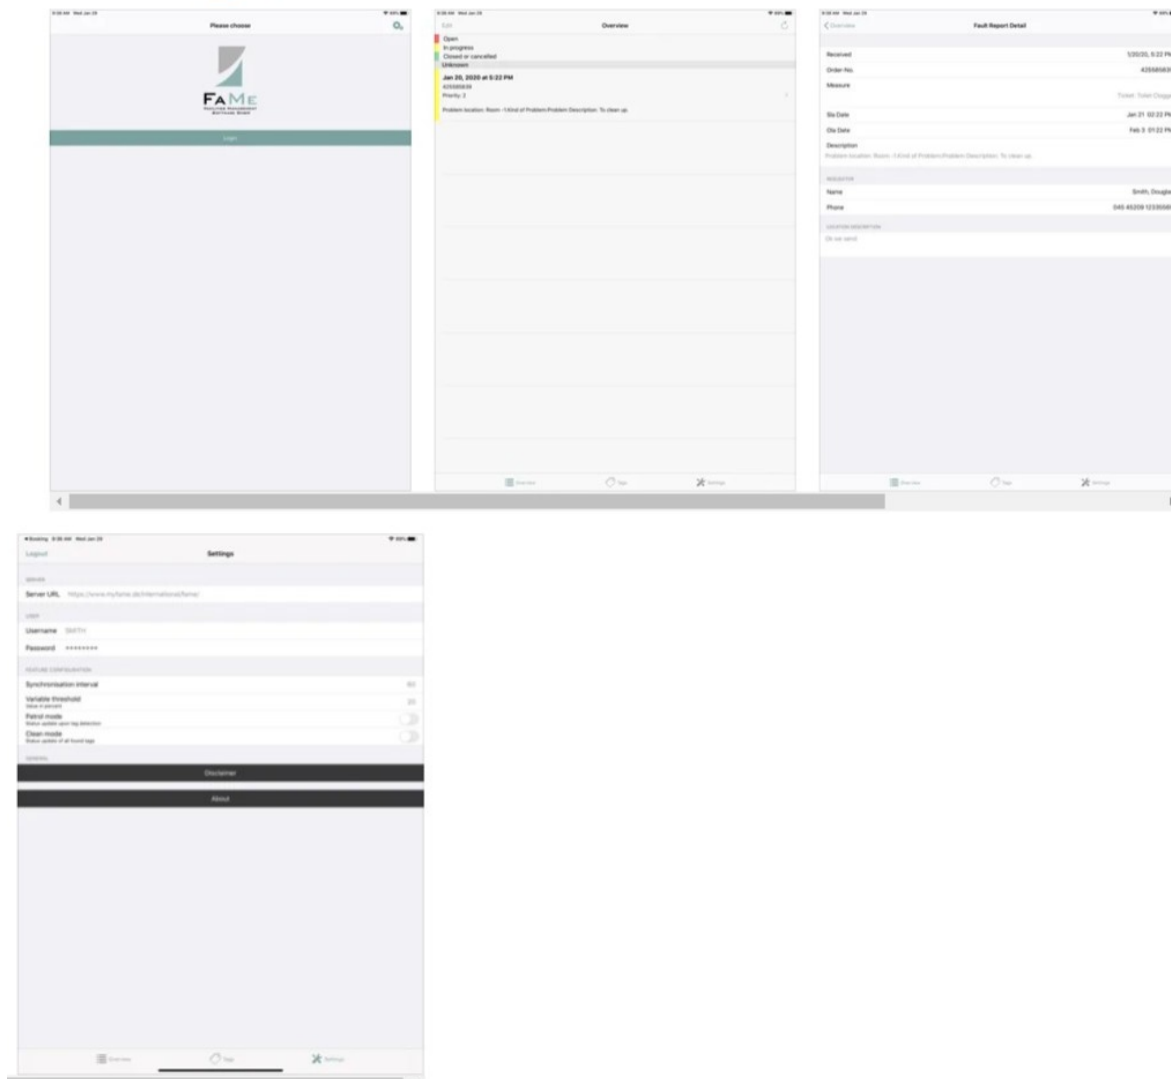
Please choose

FAME
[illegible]

Login

Edit
Overview

Open
In progress
Closed or cancelled
Unknown

Jan 20, 2020 at 5:22 PM
425585839
Priority 2

Problem location: Room - 1 Kind of Problem Problem Description: To clean up

Overview
Tags
Settings

Overview
Fault Report Detail

Received
1/20/20, 5:22 PM
Order No.
425585839
Measure
Toilet: Toilet Clogged
Sb Date
Jan 21 02:22 PM
Ob Date
Feb 3 01:22 PM
Description
Problem location: Room - 1 Kind of Problem Problem Description: To clean up

REQUESTOR
Name
Smith, Douglas
Phone
040 45209 12335689

LOCATION DESCRIPTION
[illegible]

Overview
Tags
Settings

Booking 9:36 AM Wed Jan 29
Logout
Settings

SERVER
Server URL https://www.myfame.de/international/fame/

USER
Username SMITH
Password ********

FEATURE CONFIGURATION
Synchronisation interval
60
Variable threshold
Value in percent
20
Patrol mode
Status update upon tag detection
Clean mode
Status update of all found tags

GENERAL
Disclaimer
About

Overview
Tags
Settings